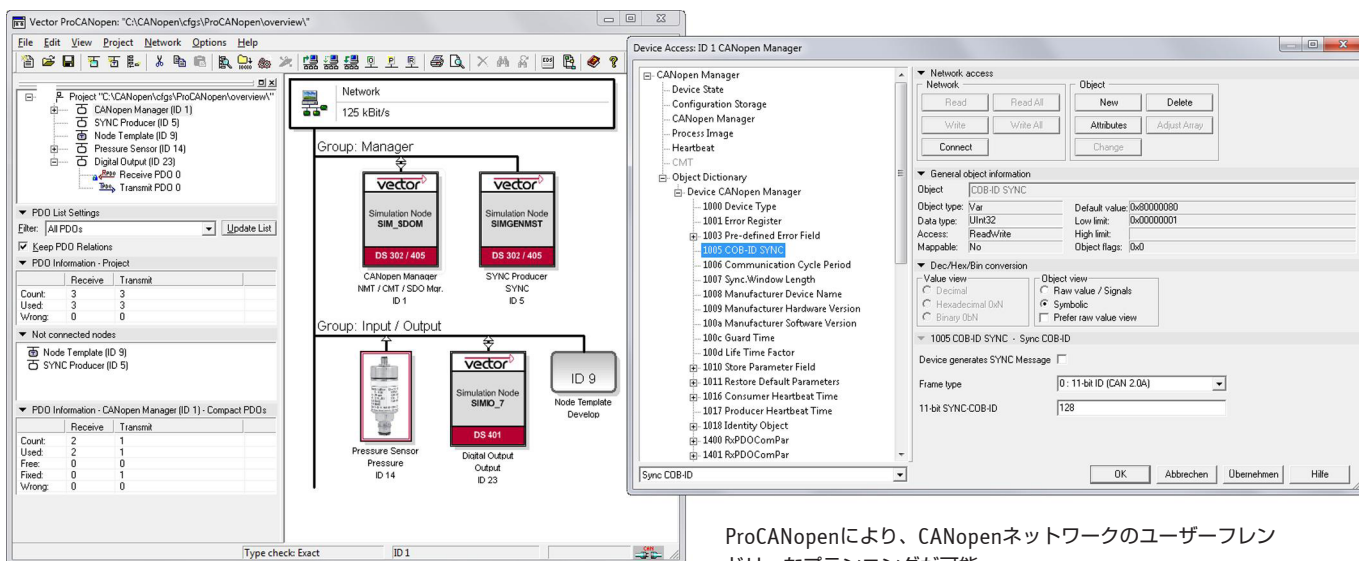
Vector ProCANopen: "C:\CANopen\cfgs\ProCANopen\overview\"

File Edit View Project Network Options Help

Project "C:\CANopen\cfgs\ProCANopen\overview\"
CANopen Manager (ID 1)
SYNC Producer (ID 5)
Node Template (ID 9)
Pressure Sensor (ID 14)
Digital Output (ID 23)
Receive PDO 0
Transmit PDO 0

PDO List Settings
Filter: All PDOs
Update List
Keep PDO Relations

PDO Information - Project

| | Receive | Transmit |
|---|---|---|
| Count: | 3 | 3 |
| Used: | 3 | 3 |
| Wrong: | 0 | 0 |

Not connected nodes
Node Template (ID 9)
SYNC Producer (ID 5)

PDO Information - CANopen Manager (ID 1) - Compact PDOs

| | Receive | Transmit |
|---|---|---|
| Count: | 2 | 1 |
| Used: | 2 | 1 |
| Free: | 0 | 0 |
| Fixed: | 0 | 1 |
| Wrong: | 0 | 0 |

Type check: Exact
ID 1

Network
125 kBit/s

Group: Manager
vector
Simulation Node
SIM_SDOM
DS 302 / 405
CANopen Manager
NMT / CMT / SDO Mgr.
ID 1

vector
Simulation Node
SIMGENMST
DS 302 / 405
SYNC Producer
SYNC
ID 5

Group: Input / Output
Pressure Sensor
Pressure
ID 14

vector
Simulation Node
SIMIO_7
DS 401
Digital Output
Output
ID 23

ID 9
Node Template
Develop

Device Access: ID 1 CANopen Manager

CANopen Manager
Device State
Configuration Storage
CANopen Manager
Process Image
Heartbeat
CMT
Object Dictionary
Device CANopen Manager
1000 Device Type
1001 Error Register
1003 Pre-defined Error Field
1005 COB-ID SYNC
1006 Communication Cycle Period
1007 Sync.Window Length
1008 Manufacturer Device Name
1009 Manufacturer Hardware Version
100a Manufacturer Software Version
100c Guard Time
100d Life Time Factor
1010 Store Parameter Field
1011 Restore Default Parameters
1016 Consumer Heartbeat Time
1017 Producer Heartbeat Time
1018 Identity Object
1400 RxPDOComPar
1401 RxPDOComPar

Sync COB-ID

Network access
Network
Read
Read All
Write
Write All
Connect
Object
New
Delete
Attributes
Adjust Array
Change

General object information
Object COB-ID SYNC
Object type: Var
Default value: 0x80000080
Data type: UInt32
Low limit: 0x00000001
Access: ReadWrite
High limit:
Mappable: No
Object flags: 0x0

Dec/Hex/Bin conversion
Value view
Decimal
Hexadecimal 0xN
Binary 0bN
Object view
Raw value / Signals
Symbolic
Prefer raw value view

1005 COB-ID SYNC - Sync COB-ID

Device generates SYNC Message
Frame type 0 : 11-bit ID (CAN 2.0A)
11-bit SYNC-COB-ID 128

OK
Abbrechen
Übernehmen
Hilfe

ProCANopenにより、CANopenネットワークのユーザーフレンドリーなプランニングが可能